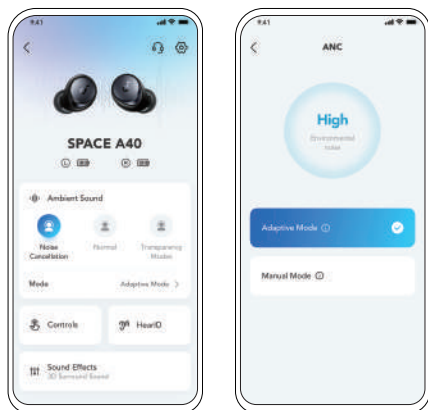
9:41

SPACE A40

L R

Ambient Sound

Noise Cancellation

Normal

Transparency Modes

Mode

Adaptive Mode >

Controls

HearID

Sound Effects
3D Surround Sound

9:41

ANC

High
Environmental noise

Adaptive Mode ⓘ

Manual Mode ⓘ